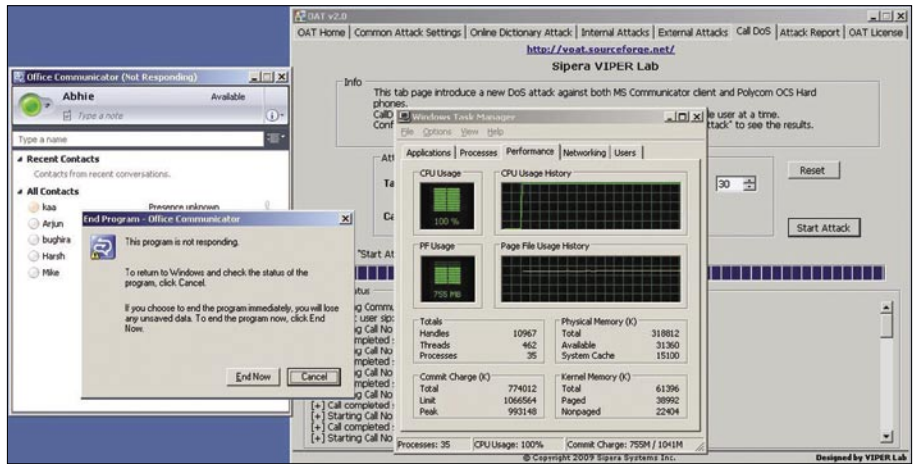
OAT v2.0

OAT Home | Common Attack Settings | Online Dictionary Attack | Internal Attacks | External Attacks | Call DoS | Attack Report | OAT License

http://voat.sourceforge.net/

Sipera VIPER Lab

Info

This tab page introduce a new DoS attack against both MS Communicator client and Polycom OCS Hard phones.

CallD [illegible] le user at a time.

Conf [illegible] ttack" to see the results.

Att

Ta

30

Reset

Ca

Start Attack

"Start At

Status

g Commu

r: user sip:

g Call No

ompleted :

g Call No

ompleted :

g Call No

ompleted :

g Call No

ompleted :

g Call No

[+] Call completed :

[+] Starting Call No

[+] Call completed :

[+] Starting Call No

© Copyright 2009 Sipera Systems Inc.

Designed by VIPER Lab

Office Communicator (Not Responding)

Abhie

Available

Type a note

Type a name

Recent Contacts

Contacts from recent conversations.

All Contacts

kaa

Presence unknown

Arjun

bughira

Harsh

Mike

End Program - Office Communicator

This program is not responding.

To return to Windows and check the status of the program, click Cancel.

If you choose to end the program immediately, you will lose any unsaved data. To end the program now, click End Now.

End Now

Cancel

Windows Task Manager

File Options View Help

Applications | Processes | Performance | Networking | Users

CPU Usage

CPU Usage History

100 %

PF Usage

Page File Usage History

755 MB

Totals

| | |
|---|---|
| Handles | 10967 |
| Threads | 462 |
| Processes | 35 |

Physical Memory (K)

| | |
|---|---|
| Total | 318812 |
| Available | 31360 |
| System Cache | 15100 |

Commit Charge (K)

| | |
|---|---|
| Total | 774012 |
| Limit | 1066564 |
| Peak | 993148 |

Kernel Memory (K)

| | |
|---|---|
| Total | 61396 |
| Paged | 38992 |
| Nonpaged | 22404 |

Processes: 35 | CPU Usage: 100% | Commit Charge: 755M / 1041M